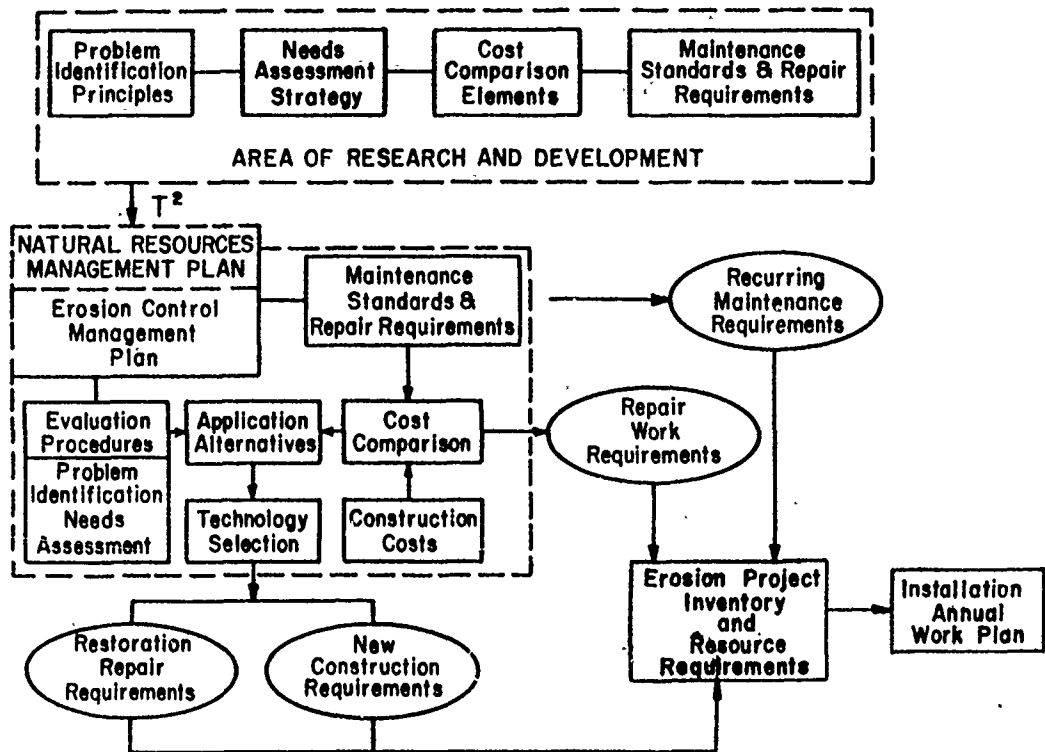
Problem Identification Principles

Needs Assessment Strategy

Cost Comparison Elements

Maintenance Standards & Repair Requirements

AREA OF RESEARCH AND DEVELOPMENT

$T^2$

NATURAL RESOURCES MANAGEMENT PLAN

Erosion Control Management Plan

Maintenance Standards & Repair Requirements

Recurring Maintenance Requirements

Evaluation Procedures

Problem Identification Needs Assessment

Application Alternatives

Cost Comparison

Repair Work Requirements

Technology Selection

Construction Costs

Erosion Project Inventory and Resource Requirements

Installation Annual Work Plan

Restoration Repair Requirements

New Construction Requirements